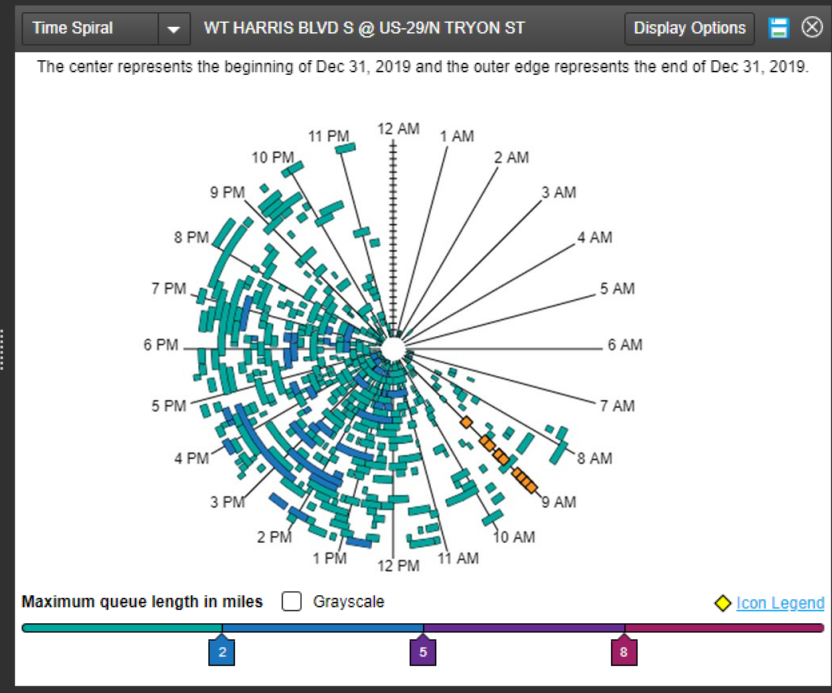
Time Spiral
WT HARRIS BLVD S @ US-29/N TRYON ST
Display Options

The center represents the beginning of Dec 31, 2019 and the outer edge represents the end of Dec 31, 2019.

12 AM
1 AM
2 AM
3 AM
4 AM
5 AM
6 AM
7 AM
8 AM
9 AM
10 AM
11 AM
12 PM
1 PM
2 PM
3 PM
4 PM
5 PM
6 PM
7 PM
8 PM
9 PM
10 PM
11 PM

Maximum queue length in miles
Grayscale
Icon Legend

2
5
8